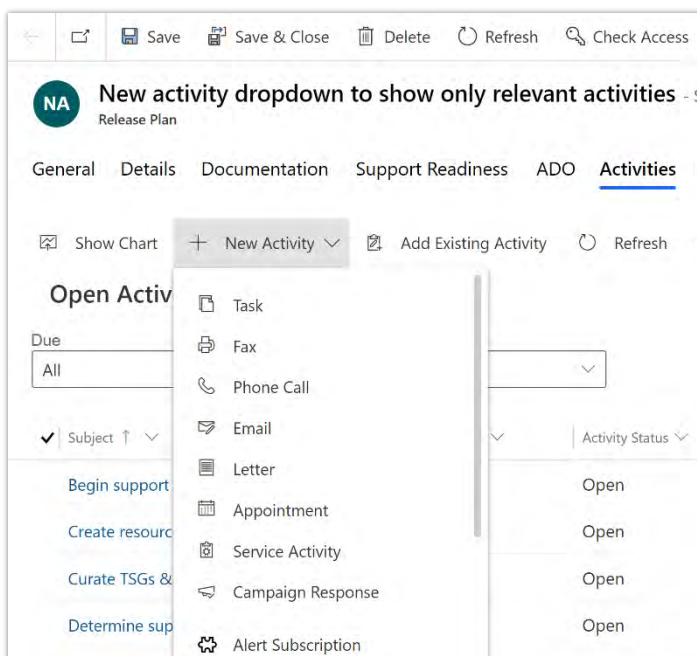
Save Save & Close Delete Refresh Check Access

NA New activity dropdown to show only relevant activities

Release Plan

General Details Documentation Support Readiness ADO Activities

Show Chart + New Activity Add Existing Activity Refresh

Open Activ

Due

All

Subject ↑ Activity Status

Begin support Open

Create resourc Open

Curate TSGs & Open

Determine sup Open

Task

Fax

Phone Call

Email

Letter

Appointment

Service Activity

Campaign Response

Alert Subscription